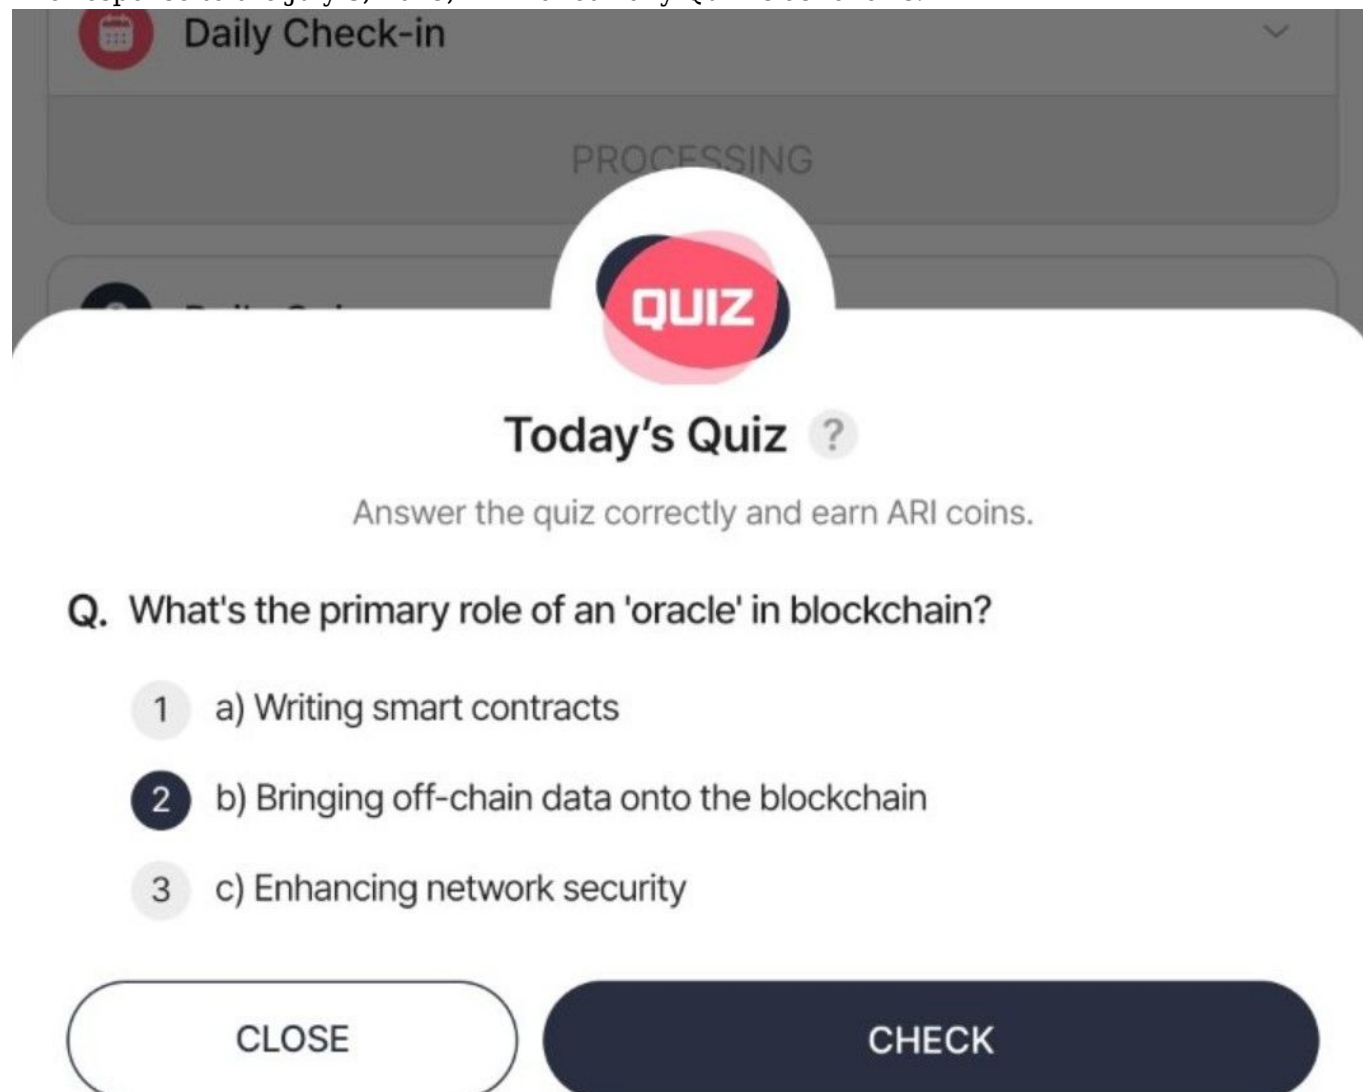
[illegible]

Daily Check-in

PROCESSING

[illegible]

QUIZ

Today's Quiz ?

Answer the quiz correctly and earn ARI coins.

Q. What's the primary role of an 'oracle' in blockchain?

1 a) Writing smart contracts

2 b) Bringing off-chain data onto the blockchain

3 c) Enhancing network security

CLOSE

CHECK